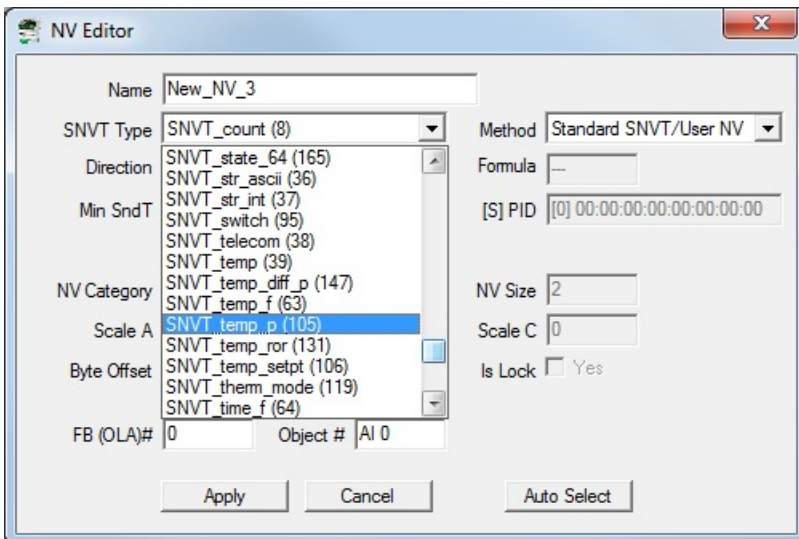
NV Editor

Name New_NV_3

SNVT Type SNVT_count (8)

Method Standard SNVT/User NV

Direction

Min SndT

NV Category

Scale A

Byte Offset

SNVT_state_64 (165)
SNVT_str_ascii (36)
SNVT_str_int (37)
SNVT_switch (95)
SNVT_telecom (38)
SNVT_temp (39)
SNVT_temp_diff_p (147)
SNVT_temp_f (63)
SNVT_temp_p (105)
SNVT_temp_ror (131)
SNVT_temp_setpt (106)
SNVT_therm_mode (119)
SNVT_time_f (64)

Formula ---

[S] PID [0] 00:00:00:00:00:00:00:00

NV Size 2

Scale C 0

Is Lock Yes

FB (OLA)# 0

Object # AI 0

Apply

Cancel

Auto Select